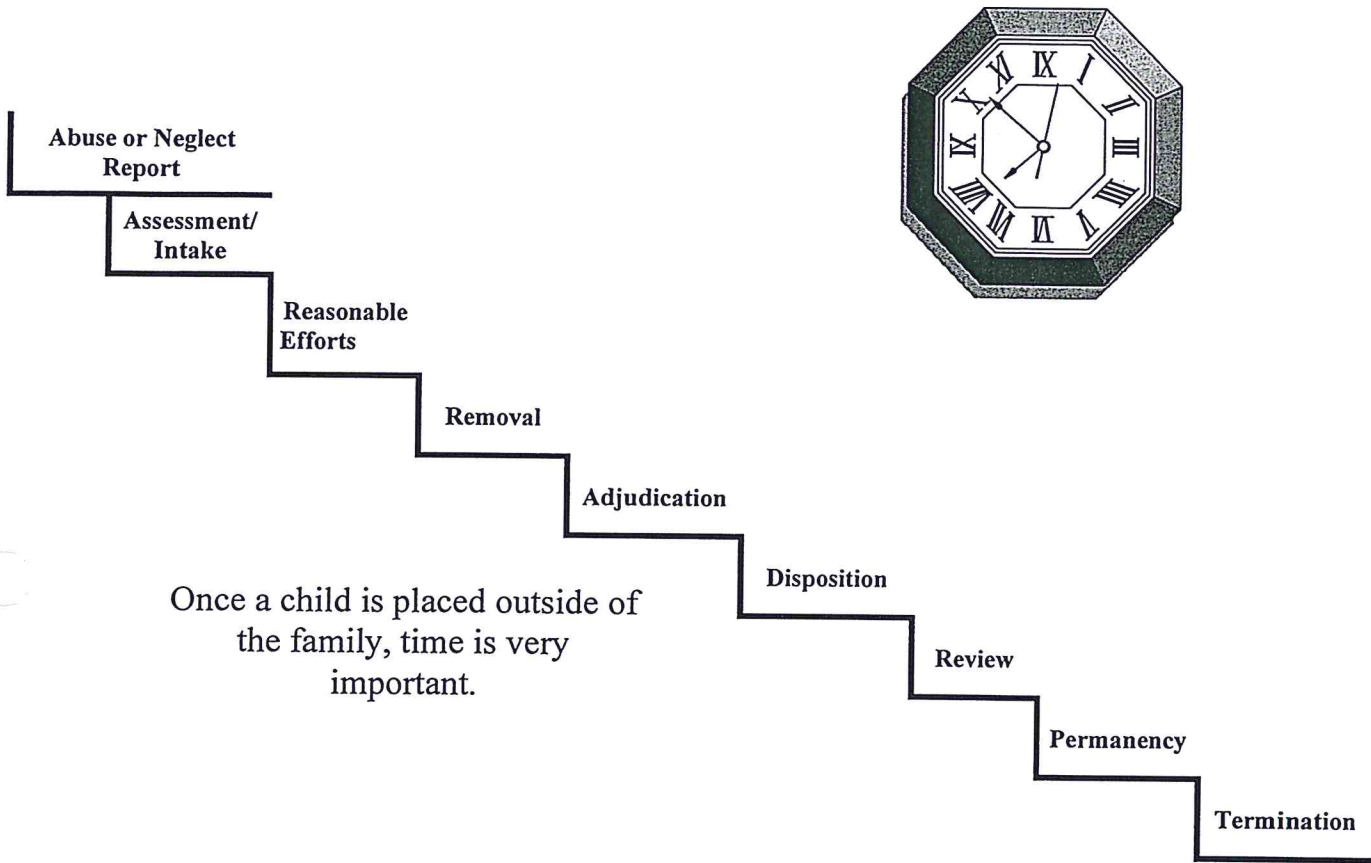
Abuse or Neglect Report

Assessment/ Intake

Reasonable Efforts

Removal

Adjudication

Disposition

Review

Permanency

Termination

Once a child is placed outside of the family, time is very important.